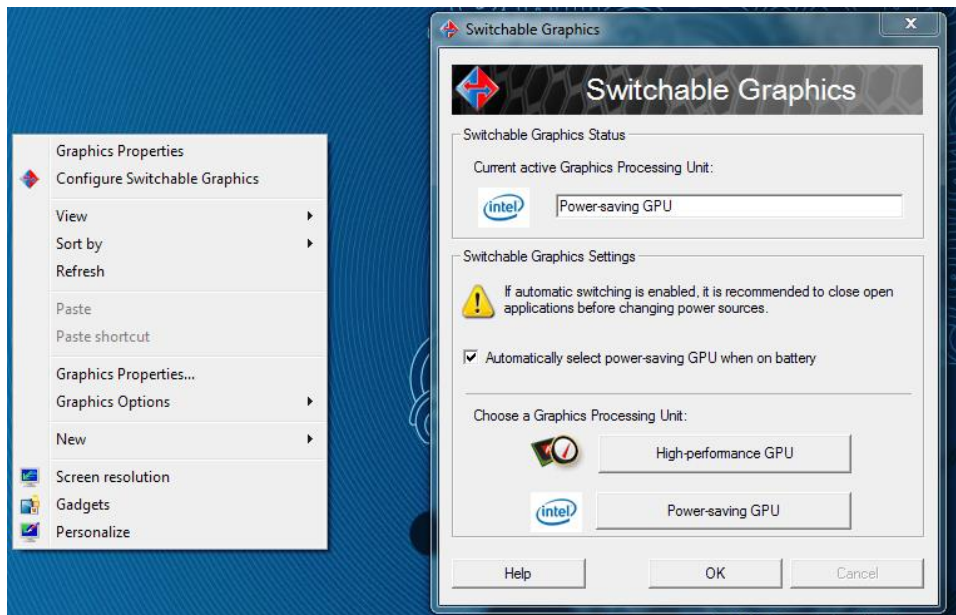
Graphics Properties
Configure Switchable Graphics
View
Sort by
Refresh
Paste
Paste shortcut
Graphics Properties...
Graphics Options
New
Screen resolution
Gadgets
Personalize

Switchable Graphics

Switchable Graphics

Switchable Graphics Status
Current active Graphics Processing Unit:
intel
Power-saving GPU

Switchable Graphics Settings
If automatic switching is enabled, it is recommended to close open applications before changing power sources.
Automatically select power-saving GPU when on battery

Choose a Graphics Processing Unit:
High-performance GPU
intel
Power-saving GPU

Help
OK
Cancel